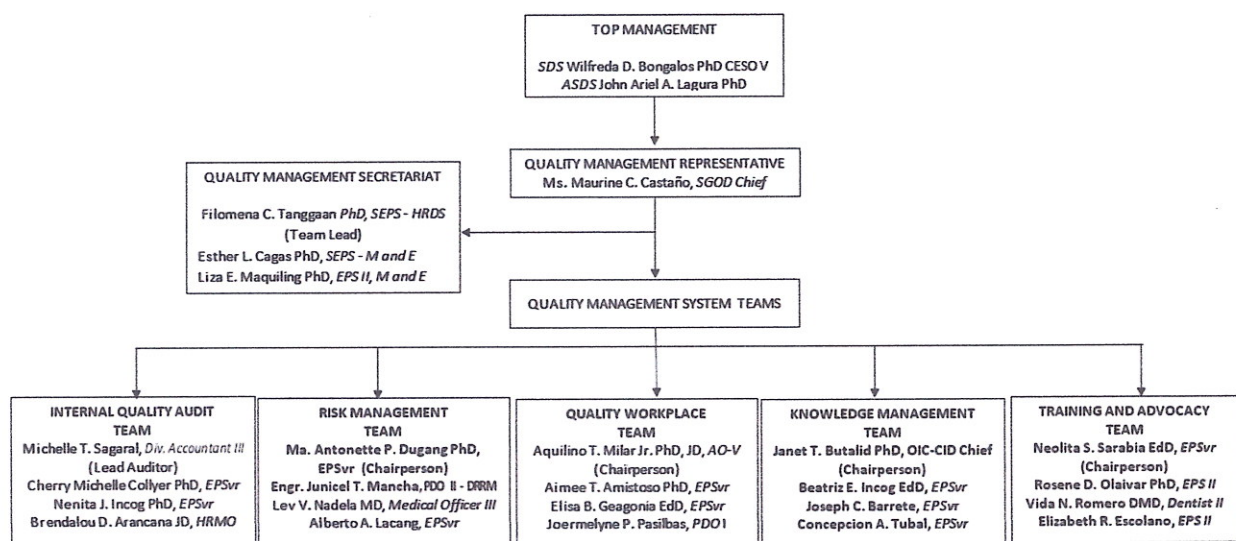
TOP MANAGEMENT

*SDS* Wilfreda D. Bongalos PhD CESO V
*ASDS* John Ariel A. Lagura PhD

QUALITY MANAGEMENT REPRESENTATIVE
Ms. Maurine C. Castaño, *SGOD Chief*

QUALITY MANAGEMENT SECRETARIAT

Filomena C. Tanggaan *PhD, SEPS - HRDS* (Team Lead)
Esther L. Cagas PhD, *SEPS - M and E*
Liza E. Maquiling PhD, *EPS II, M and E*

QUALITY MANAGEMENT SYSTEM TEAMS

INTERNAL QUALITY AUDIT TEAM
Michelle T. Sagaral, *Div. Accountant III* (Lead Auditor)
Cherry Michelle Collyer PhD, *EPSvr*
Nenita J. Incog PhD, *EPSvr*
Brendalou D. Arancana JD, *HRMO*

RISK MANAGEMENT TEAM
Ma. Antonette P. Dugang PhD, EPSvr (Chairperson)
Engr. Junicel T. Mancha, PDO II - DRRM
Lev V. Nadela MD, *Medical Officer III*
Alberto A. Lacang, *EPSvr*

QUALITY WORKPLACE TEAM
Aquilino T. Milar Jr. PhD, JD, *AO-V* (Chairperson)
Aimee T. Amistoso PhD, *EPSvr*
Elisa B. Geagonia EdD, *EPSvr*
Joermelyne P. Pasilbas, *PDO I*

KNOWLEDGE MANAGEMENT TEAM
Janet T. Butalid PhD, OIC-CID Chief (Chairperson)
Beatriz E. Incog EdD, *EPSvr*
Joseph C. Barrete, *EPSvr*
Concepcion A. Tubal, *EPSvr*

TRAINING AND ADVOCACY TEAM
Neolita S. Sarabia EdD, *EPSvr* (Chairperson)
Rosene D. Olaivar PhD, *EPS II*
Vida N. Romero DMD, *Dentist II*
Elizabeth R. Escolano, *EPS II*